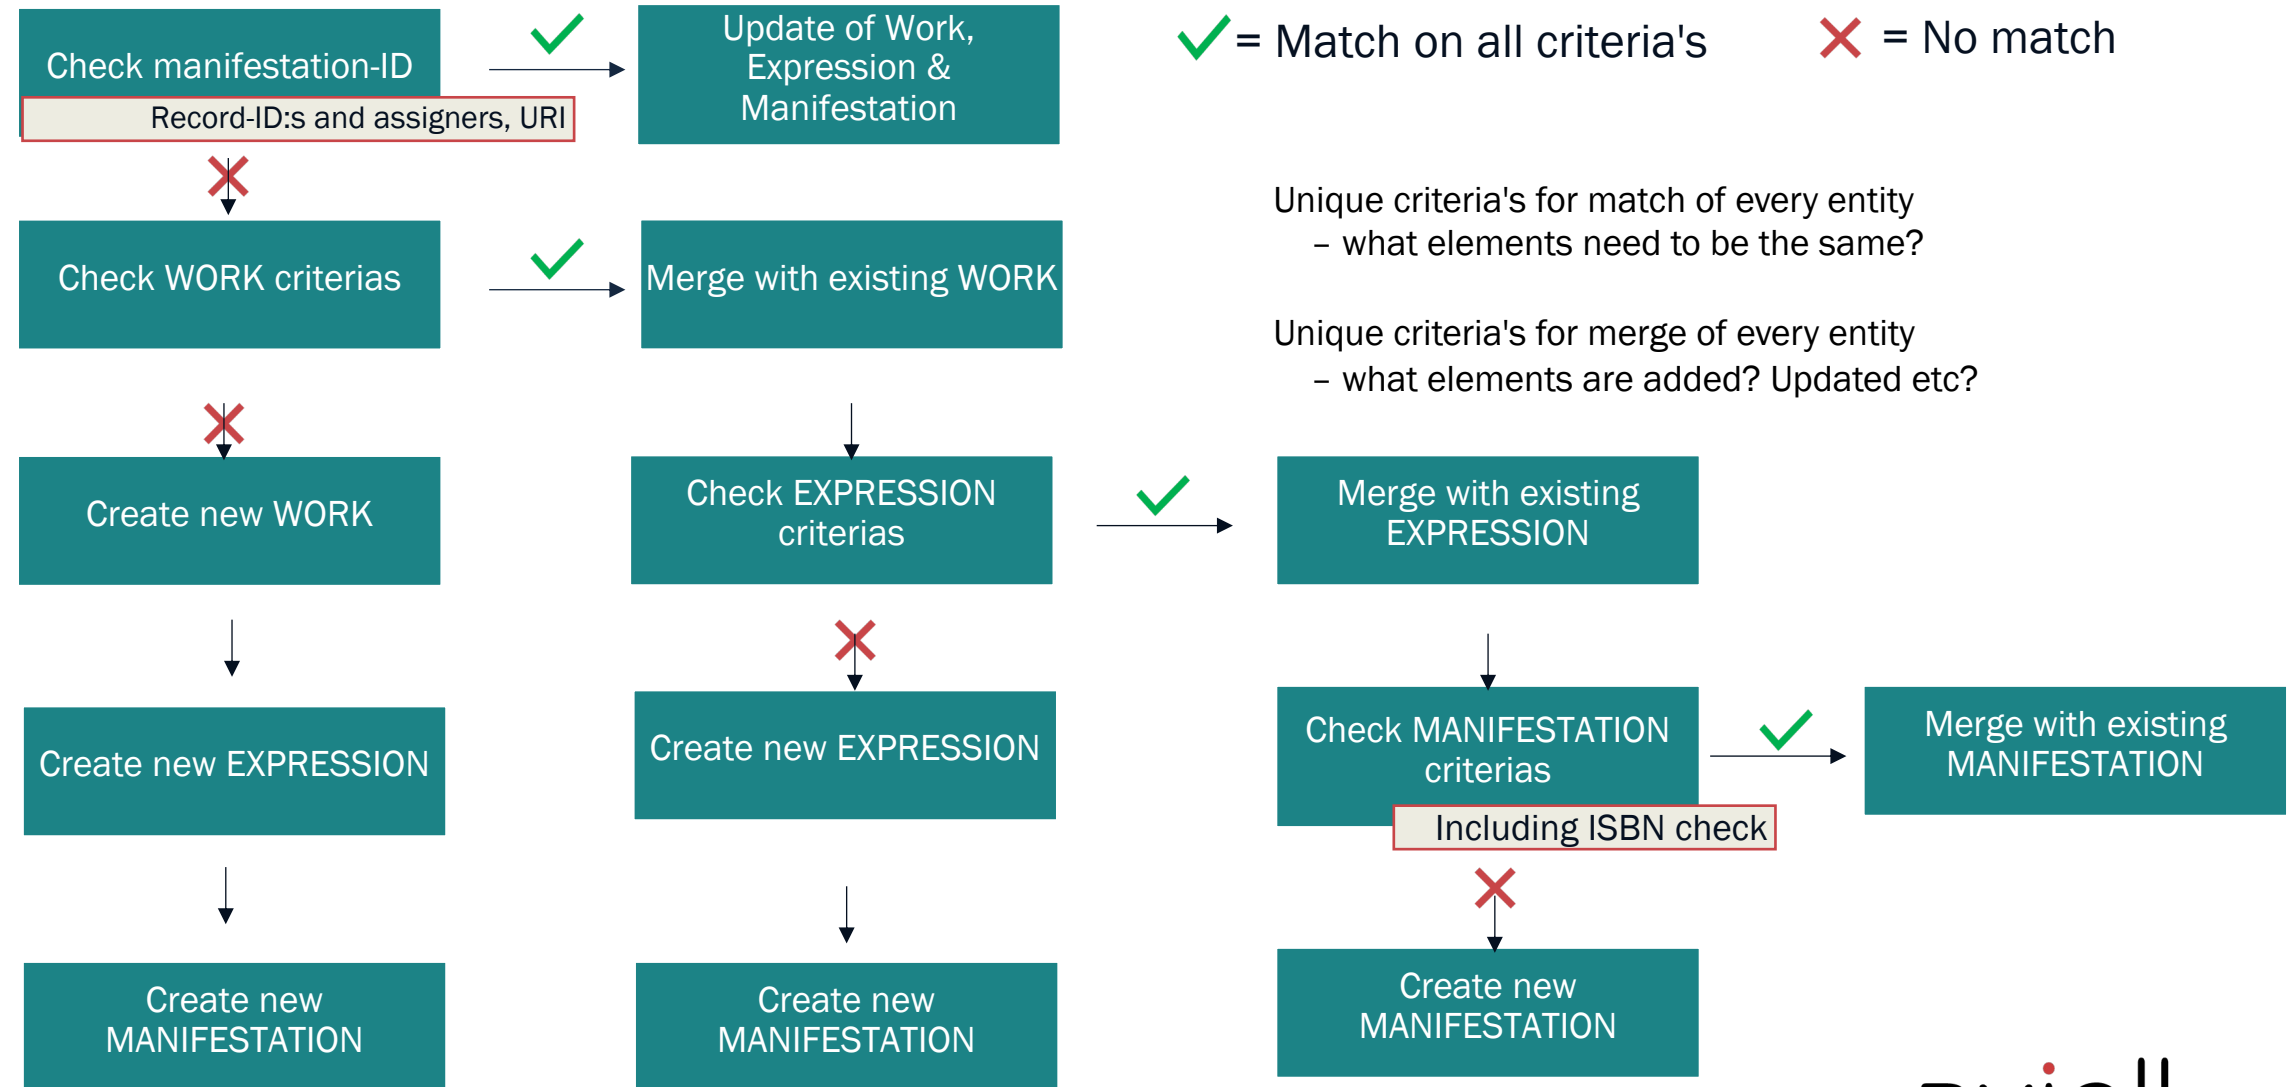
Check manifestation-ID

Record-ID:s and assigners, URI

Update of Work, Expression & Manifestation

= Match on all criteria's

= No match

Check WORK criterias

Merge with existing WORK

Unique criteria's for match of every entity
– what elements need to be the same?

Unique criteria's for merge of every entity
– what elements are added? Updated etc?

Create new WORK

Check EXPRESSION criterias

Merge with existing EXPRESSION

Create new EXPRESSION

Create new EXPRESSION

Check MANIFESTATION criterias

Including ISBN check

Merge with existing MANIFESTATION

Create new MANIFESTATION

Create new MANIFESTATION

Create new MANIFESTATION